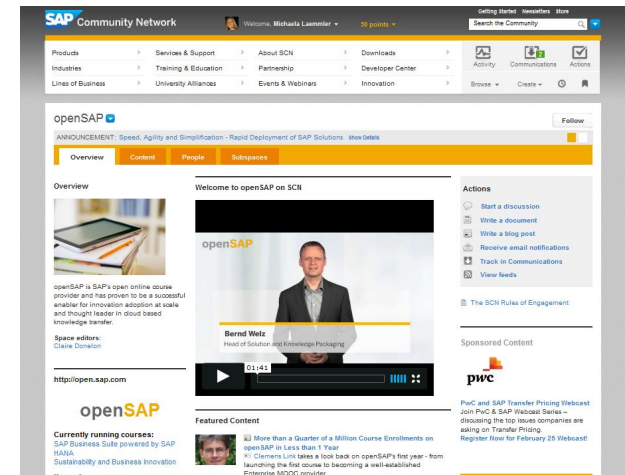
SAP Community Network

Welcome, Michaela Laemmler ▾ 30 points ▾

Getting Started Newsletters Store

Search the Community

| Products | Services & Support | About SCN | Downloads |
|---|---|---|---|
| Industries | Training & Education | Partnership | Developer Center |
| Lines of Business | University Alliances | Events & Webinars | Innovation |

Activity Communications Actions

Browse ▾ Create ▾

openSAP

Follow

ANNOUNCEMENT: Speed, Agility and Simplification - Rapid Deployment of SAP Solutions Show Details

Overview Content People Subspaces

Overview

openSAP is SAP's open online course provider and has proven to be a successful enabler for innovation adoption at scale and thought leader in cloud based knowledge transfer.

Space editors:
Claire Donelon

http://open.sap.com

openSAP

Currently running courses:
SAP Business Suite powered by SAP HANA
Sustainability and Business Innovation

Welcome to openSAP on SCN

openSAP

Bernd Welz
Head of Solution and Knowledge Packaging

01:41

Featured Content

More than a Quarter of a Million Course Enrollments on openSAP in Less than 1 Year
Clemens Link takes a look back on openSAP's first year - from launching the first course to becoming a well-established Enterprise MOOC provider.

Actions

Start a discussion
Write a document
Write a blog post
Receive email notifications
Track in Communications
View feeds

The SCN Rules of Engagement

Sponsored Content

pwc

PwC and SAP Transfer Pricing Webcast
Join PwC & SAP Webcast Series – discussing the top issues companies are asking on Transfer Pricing.
Register Now for February 25 Webcast!